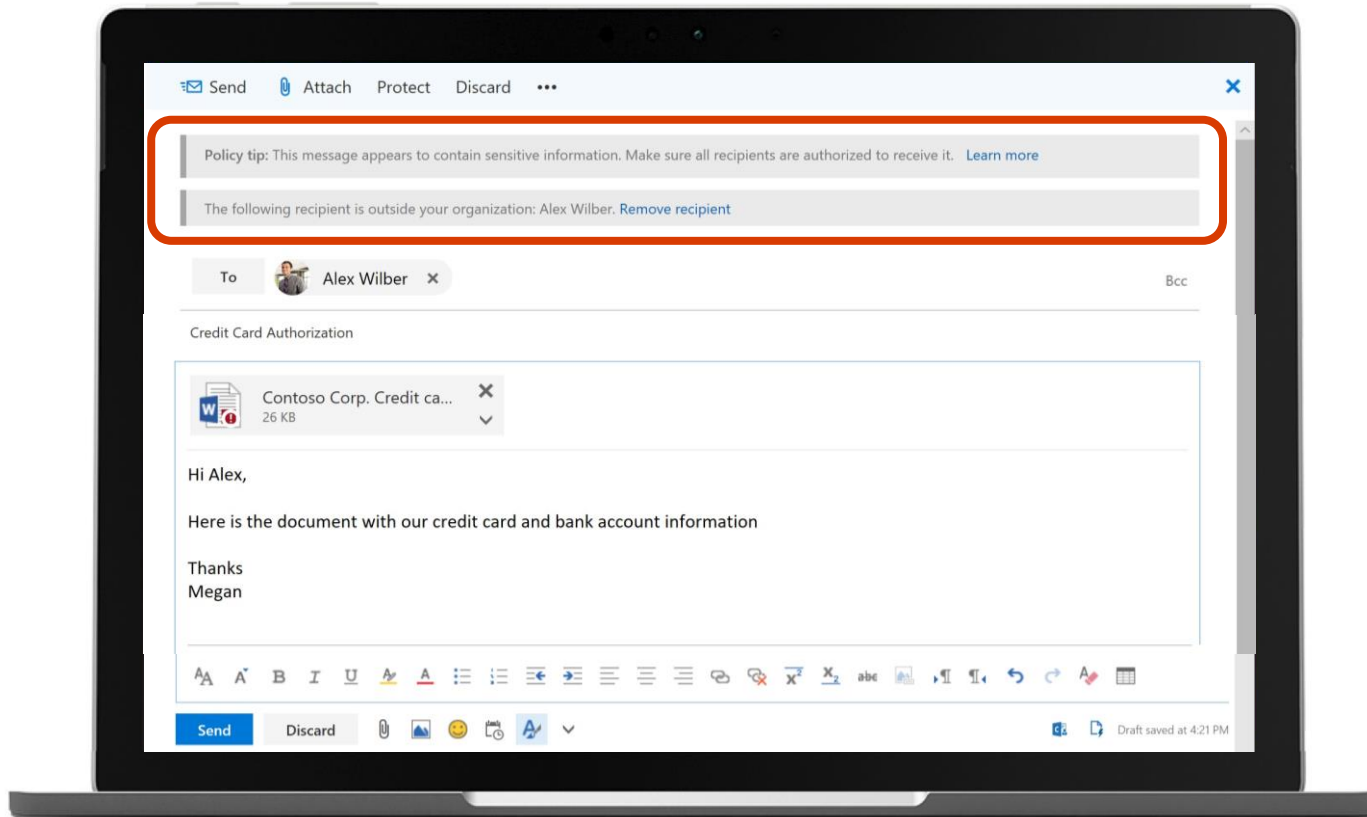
Send Attach Protect Discard •••

Policy tip: This message appears to contain sensitive information. Make sure all recipients are authorized to receive it. Learn more

The following recipient is outside your organization: Alex Wilber. Remove recipient

To Alex Wilber ×

Bcc

Credit Card Authorization

Contoso Corp. Credit ca...
26 KB

Hi Alex,

Here is the document with our credit card and bank account information

Thanks
Megan

Send Discard

Draft saved at 4:21 PM